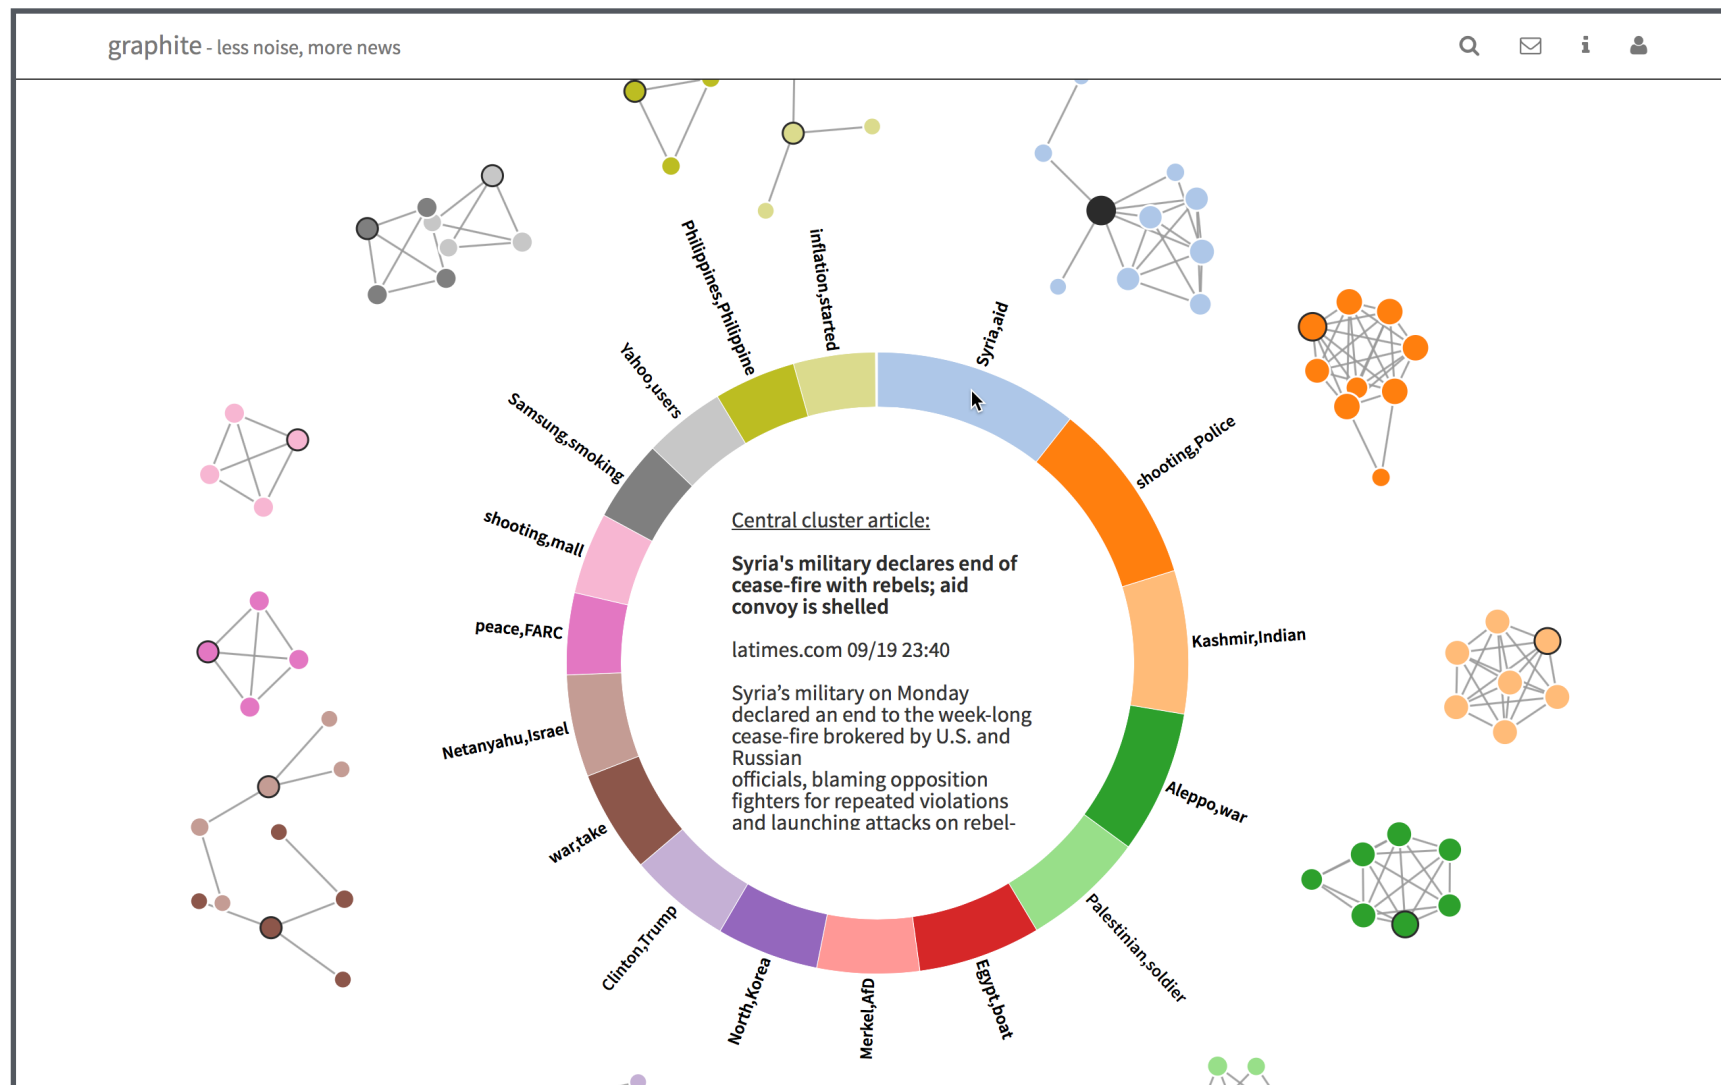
graphite - less noise, more news

Syria,aid

shooting,Police

Kashmir,Indian

Aleppo,war

Palestinian,soldier

Egypt,boat

Merkel,AfD

North,Korea

Clinton,Trump

war,take

Netanyahu,Israel

peace,FARC

shooting,mall

Samsung,smoking

Yahoo,users

Philippines,Philippine

inflation,started

Central cluster article:

Syria's military declares end of cease-fire with rebels; aid convoy is shelled

latimes.com 09/19 23:40

Syria’s military on Monday declared an end to the week-long cease-fire brokered by U.S. and Russian officials, blaming opposition fighters for repeated violations and launching attacks on rebel-